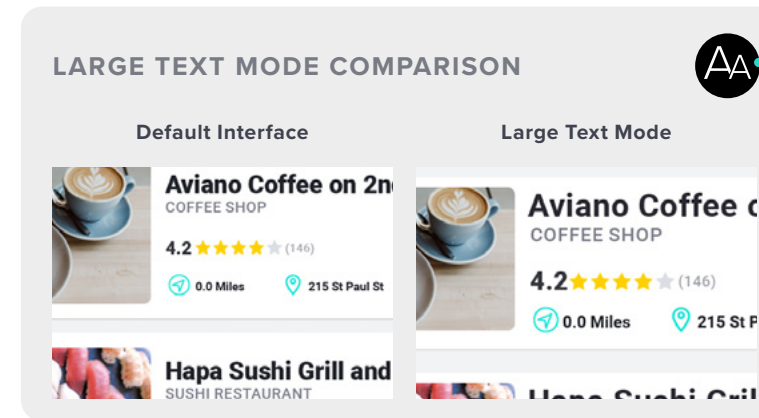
LARGE TEXT MODE COMPARISON

AA

Default Interface

Aviano Coffee on 2n
COFFEE SHOP
4.2 (146)
0.0 Miles
215 St Paul St

Hapa Sushi Grill and
SUSHI RESTAURANT

Large Text Mode

Aviano Coffee c
COFFEE SHOP
4.2 (146)
0.0 Miles
215 St P

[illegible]